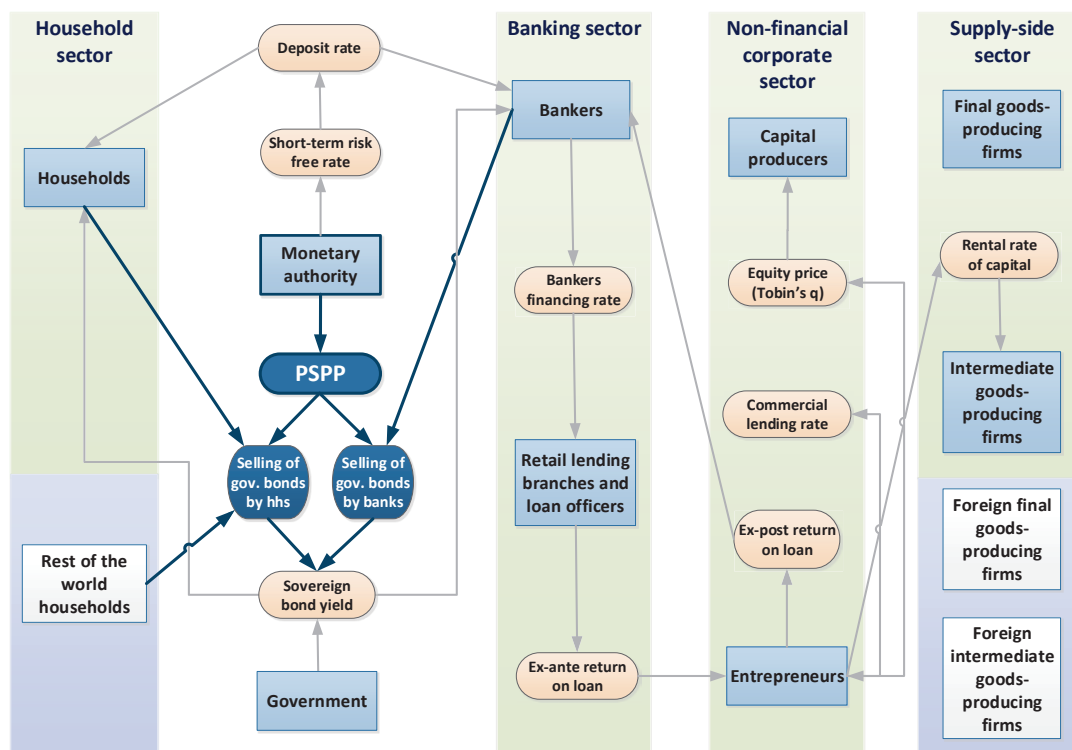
Household sector

Households

Rest of the world households

Deposit rate

Short-term risk free rate

Monetary authority

PSPP

Selling of gov. bonds by hhs

Selling of gov. bonds by banks

Sovereign bond yield

Government

Banking sector

Bankers

Bankers financing rate

Retail lending branches and loan officers

Ex-ante return on loan

Non-financial corporate sector

Capital producers

Equity price (Tobin's q)

Commercial lending rate

Ex-post return on loan

Entrepreneurs

Supply-side sector

Final goods-producing firms

Rental rate of capital

Intermediate goods-producing firms

Foreign final goods-producing firms

Foreign intermediate goods-producing firms